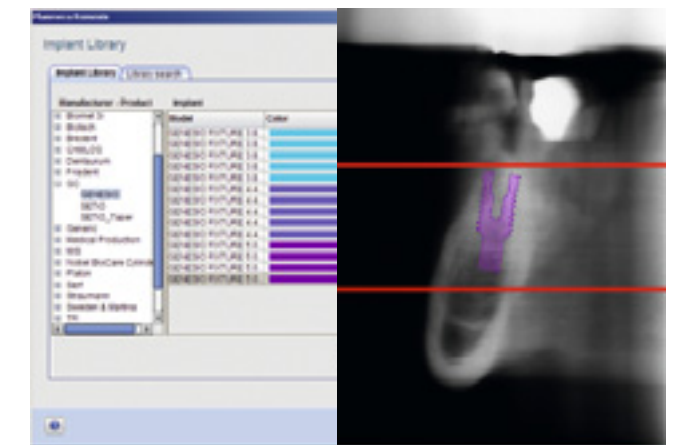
Implant Library

Implant Library | Library search

Manufacturer - Product | Implant

| Model | Color |
|---|---|
| GENESIO FIXTURE 3.8 | |
| GENESIO FIXTURE 3.8 | |
| GENESIO FIXTURE 3.8 | |
| GENESIO FIXTURE 3.8 | |
| GENESIO FIXTURE 4.4 | |
| GENESIO FIXTURE 4.4 | |
| GENESIO FIXTURE 4.4 | |
| GENESIO FIXTURE 4.4 | |
| GENESIO FIXTURE 5.1 | |
| GENESIO FIXTURE 5.1 | |
| GENESIO FIXTURE 5.1 | |
| GENESIO FIXTURE 5.1 | |

Biomet 3i
Biolock
Biodent
CAMLOG
Dentaurum
Friadent
GC
GENESIO
SETiO
SETiO_Taper
Generic
Medical Production
MIS
Nobel BioCare Commo
Paltop
Sert
Straumann
Sweden & Martina
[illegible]